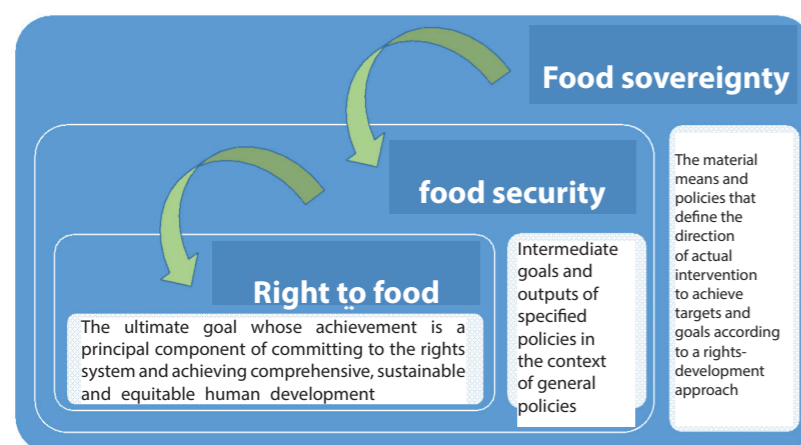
Food sovereignty

food security

Right to food

The ultimate goal whose achievement is a principal component of committing to the rights system and achieving comprehensive, sustainable and equitable human development

Intermediate goals and outputs of specified policies in the context of general policies

The material means and policies that define the direction of actual intervention to achieve targets and goals according to a rights-development approach